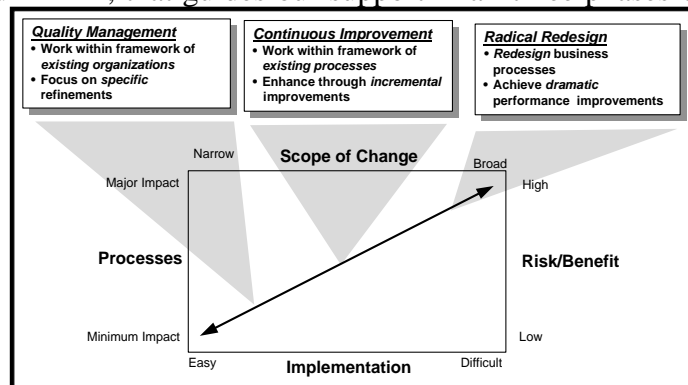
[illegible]

Quality Management
• Work within framework of existing organizations
• Focus on specific refinements

Continuous Improvement
• Work within framework of existing processes
• Enhance through incremental improvements

Radical Redesign
• Redesign business processes
• Achieve dramatic performance improvements

Narrow

Scope of Change

Broad

Major Impact

High

Processes

Risk/Benefit

Minimum Impact

Low

Easy

Implementation

Difficult